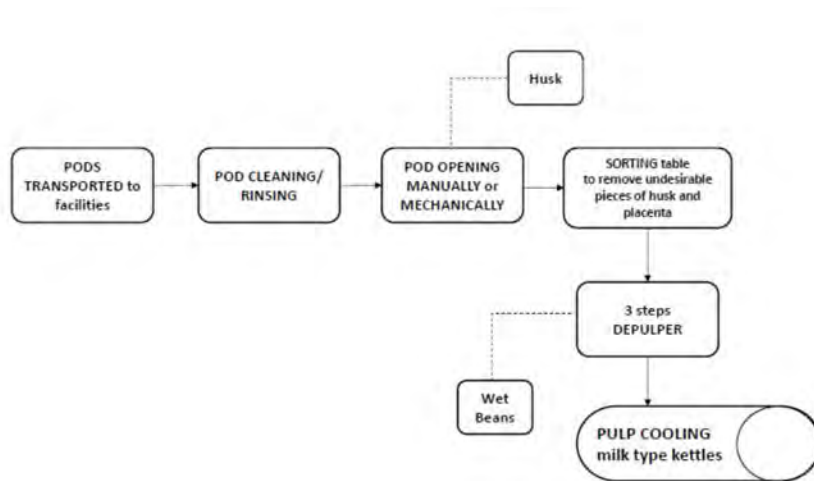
Husk

PODS TRANSPORTED to facilities

POD CLEANING/ RINSING

POD OPENING MANUALLY or MECHANICALLY

SORTING table to remove undesirable pieces of husk and placenta

3 steps DEPULPER

Wet Beans

PULP COOLING milk type kettles